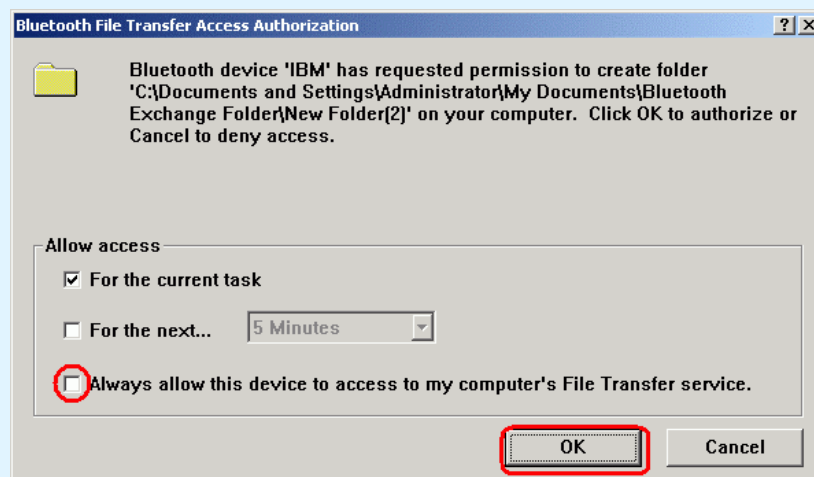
Bluetooth File Transfer Access Authorization

?

X

Bluetooth device 'IBM' has requested permission to create folder 'C:\Documents and Settings\Administrator\My Documents\Bluetooth Exchange Folder\New Folder(2)' on your computer. Click OK to authorize or Cancel to deny access.

Allow access

For the current task

For the next...

5 Minutes

Always allow this device to access to my computer's File Transfer service.

OK

Cancel